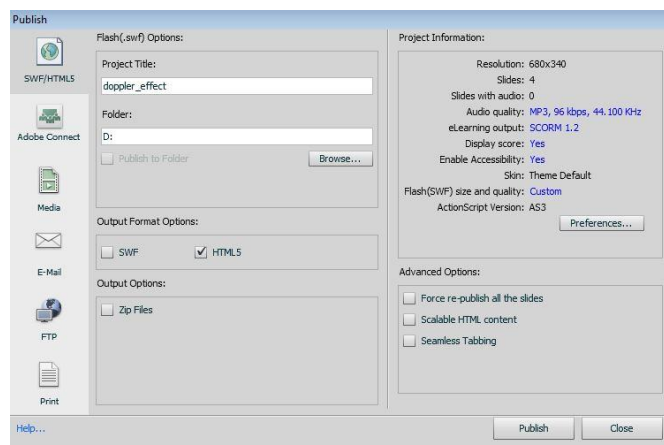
Publish

SWF/HTML5

Adobe Connect

Media

E-Mail

FTP

Print

Flash(.swf) Options:

Project Title:

doppler_effect

Folder:

D:

Publish to Folder

Browse...

Output Format Options:

SWF

HTML5

Output Options:

Zip Files

Project Information:

Resolution: 680x340

Slides: 4

Slides with audio: 0

Audio quality: MP3, 96 kbps, 44.100 KHz

eLearning output: SCORM 1.2

Display score: Yes

Enable Accessibility: Yes

Skin: Theme Default

Flash(SWF) size and quality: Custom

ActionScript Version: AS3

Preferences...

Advanced Options:

Force re-publish all the slides

Scalable HTML content

Seamless Tabbing

Help...

Publish

Close